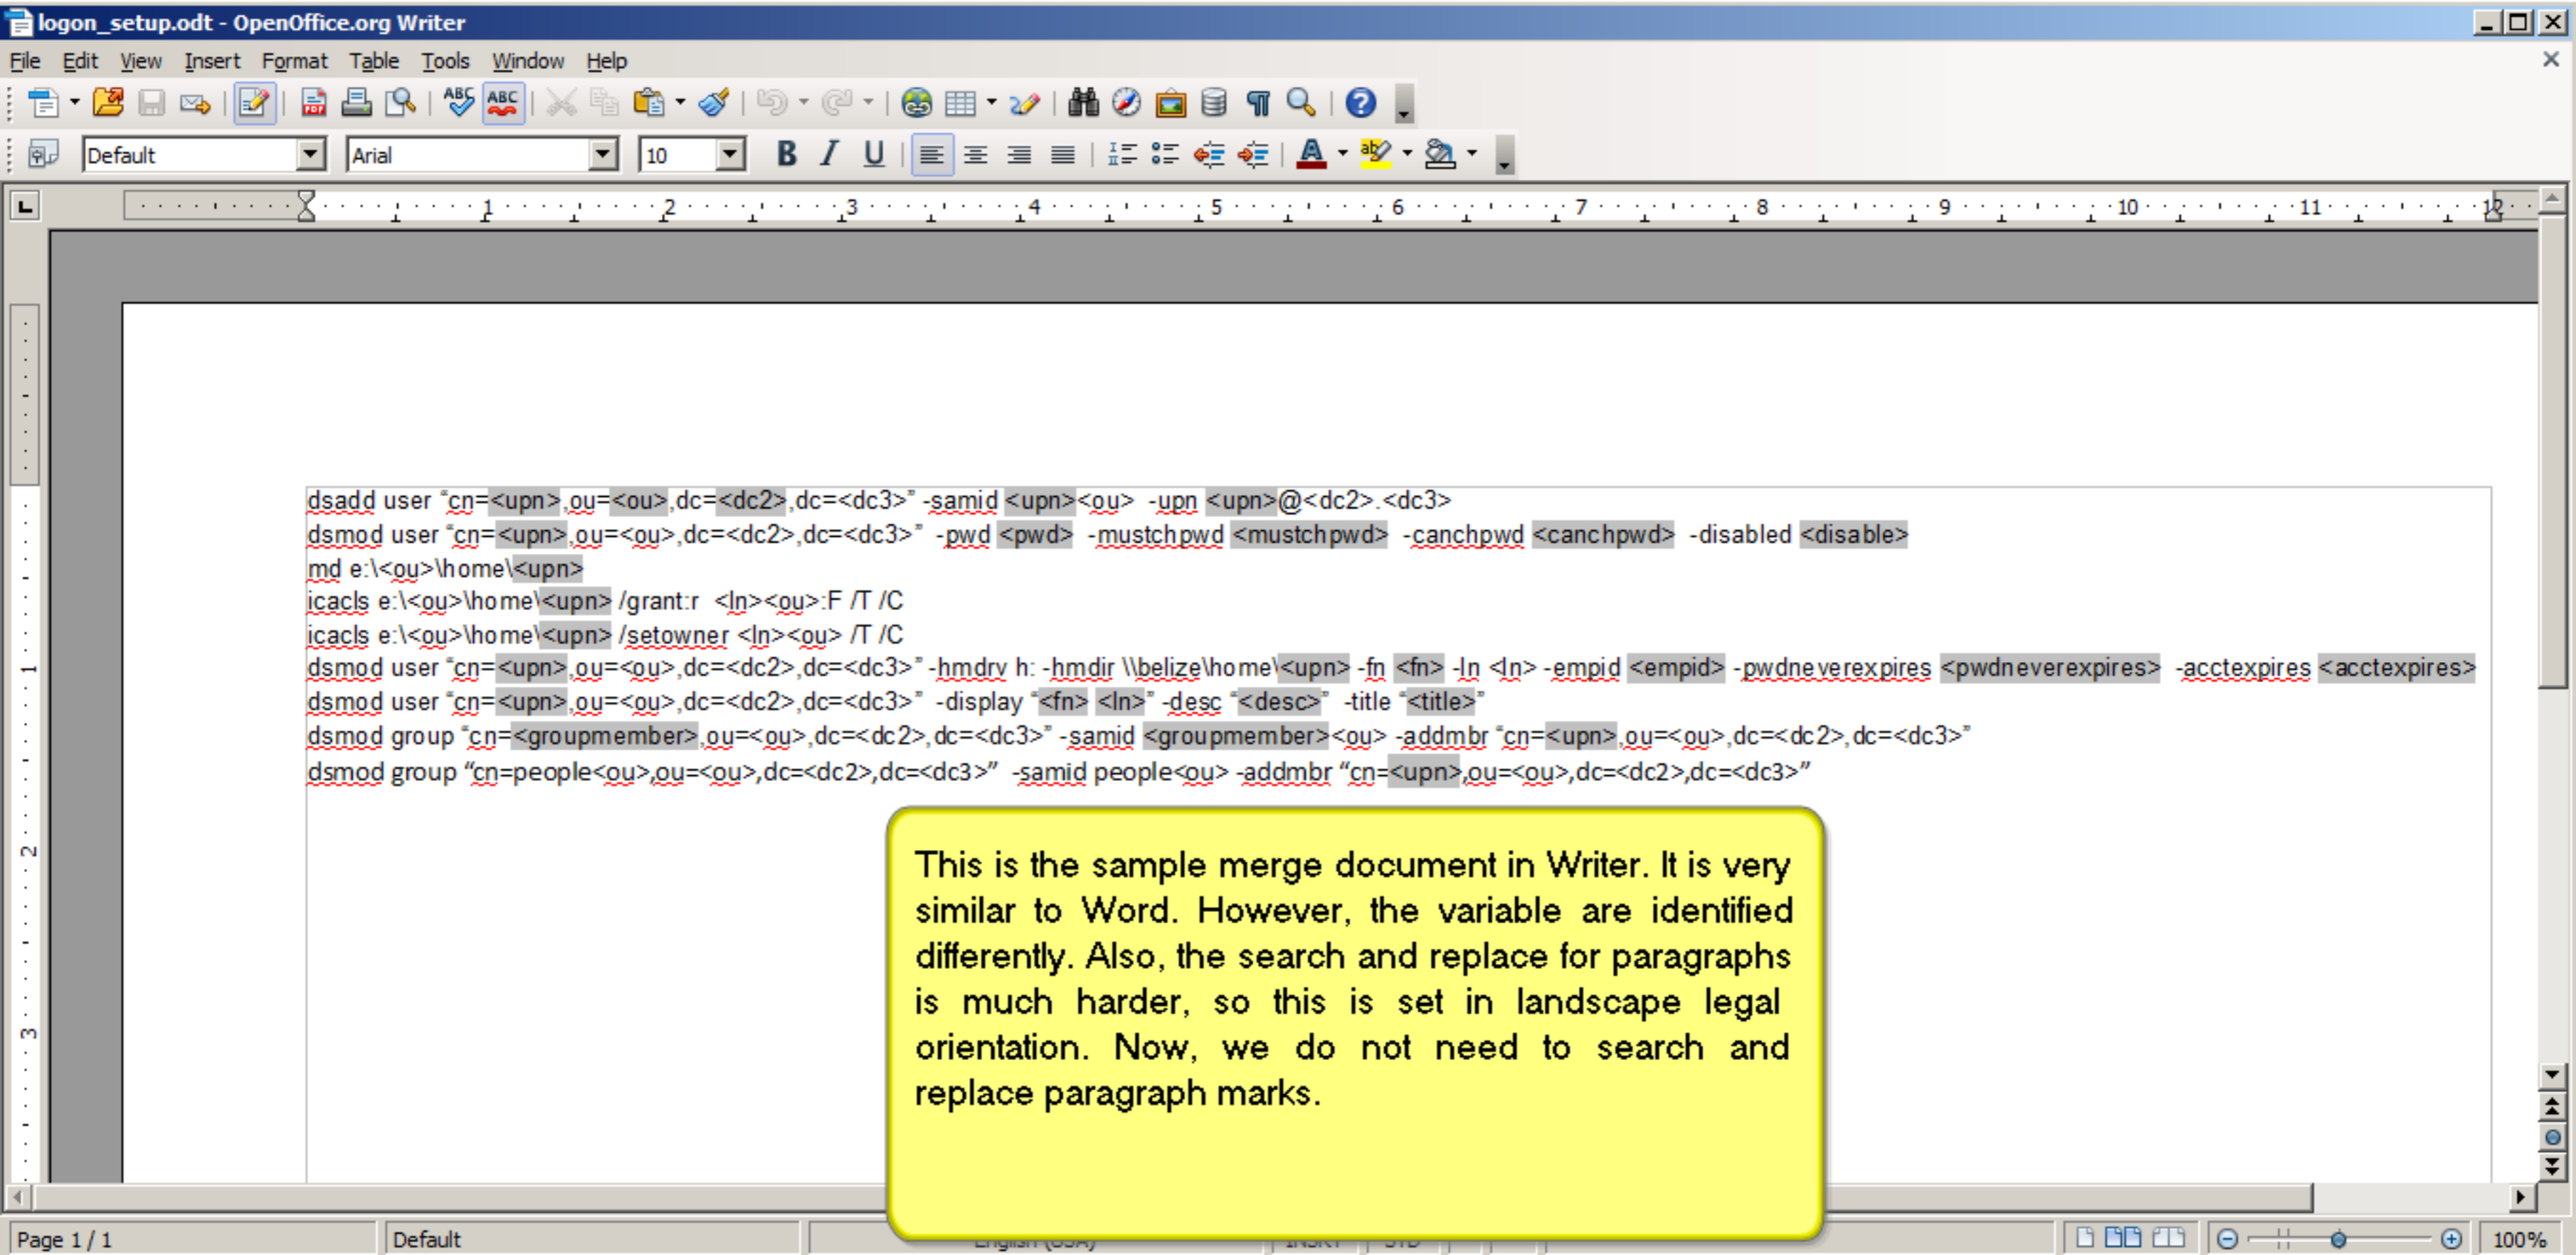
logon_setup.odt - OpenOffice.org Writer

File Edit View Insert Format Table Tools Window Help

Default Arial 10

dsadd user "cn=<upn>,ou=<ou>,dc=<dc2>,dc=<dc3>" -samid <upn><ou> -upn <upn>@<dc2>.<dc3>
dsmod user "cn=<upn>,ou=<ou>,dc=<dc2>,dc=<dc3>" -pwd <pwd> -mustchpwd <mustchpwd> -canchpwd <canchpwd> -disabled <disable>
md e:\<ou>\home\<upn>
icacls e:\<ou>\home\<upn> /grant:r <ln><ou>:F /T /C
icacls e:\<ou>\home\<upn> /setowner <ln><ou> /T /C
dsmod user "cn=<upn>,ou=<ou>,dc=<dc2>,dc=<dc3>" -hmdrv h: -hmdir \\belize\home\<upn> -fn <fn> -ln <ln> -empid <empid> -pwdneverexpires <pwdneverexpires> -acctexpires <acctexpires>
dsmod user "cn=<upn>,ou=<ou>,dc=<dc2>,dc=<dc3>" -display "<fn> <ln>" -desc "<desc>" -title "<title>"
dsmod group "cn=<groupmember>,ou=<ou>,dc=<dc2>,dc=<dc3>" -samid <groupmember><ou> -addmbr "cn=<upn>,ou=<ou>,dc=<dc2>,dc=<dc3>"
dsmod group "cn=people<ou>,ou=<ou>,dc=<dc2>,dc=<dc3>" -samid people<ou> -addmbr "cn=<upn>,ou=<ou>,dc=<dc2>,dc=<dc3>"

This is the sample merge document in Writer. It is very similar to Word. However, the variable are identified differently. Also, the search and replace for paragraphs is much harder, so this is set in landscape legal orientation. Now, we do not need to search and replace paragraph marks.

Page 1 / 1 Default 100%